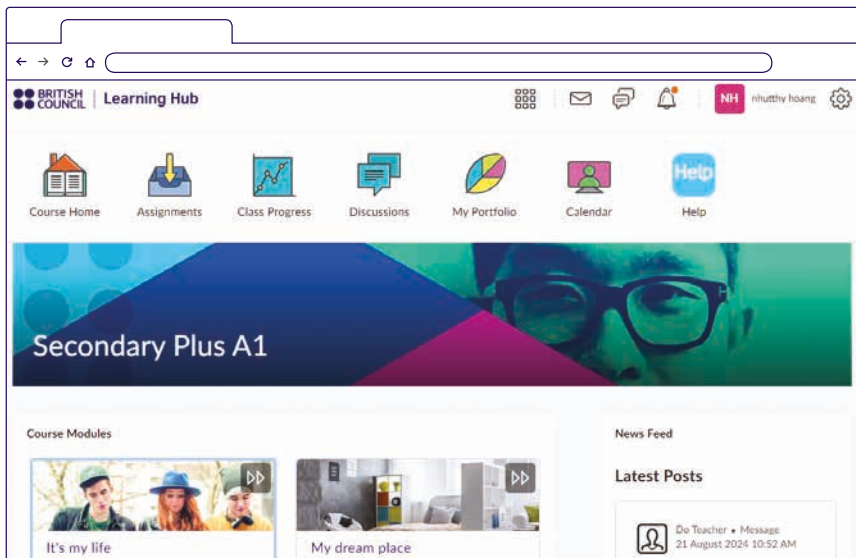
BRITISH COUNCIL | Learning Hub

NH nhutthy hoang

Course Home
Assignments
Class Progress
Discussions
My Portfolio
Calendar
Help
Help

Secondary Plus A1

Course Modules

It's my life

My dream place

News Feed

Latest Posts

Do Teacher • Message
21 August 2024 10:52 AM